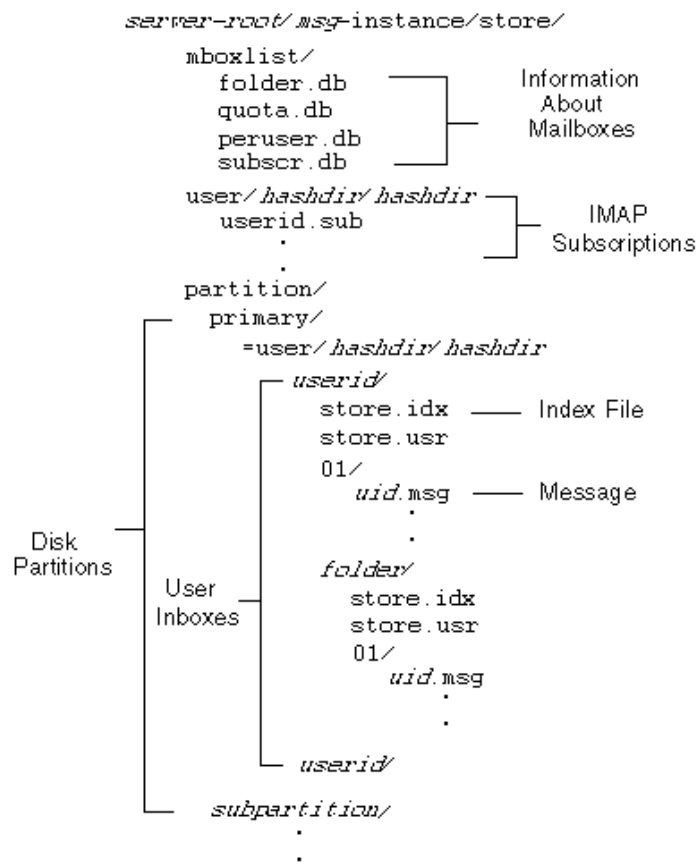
server-root/msg-instance/store/

mboxlist/
folder.db
quota.db
peruser.db
subscr.db

Information About Mailboxes

user/hashdir/hashdir
userid.sub
.
.

IMAP Subscriptions

partition/
primary/
=user/hashdir/hashdir
userid/
store.idx
store.usr
01/
uid.msg
.
.
folder/
store.idx
store.usr
01/
uid.msg
.
.
userid/
subpartition/
.
.

Index File

Message

Disk Partitions

User Inboxes